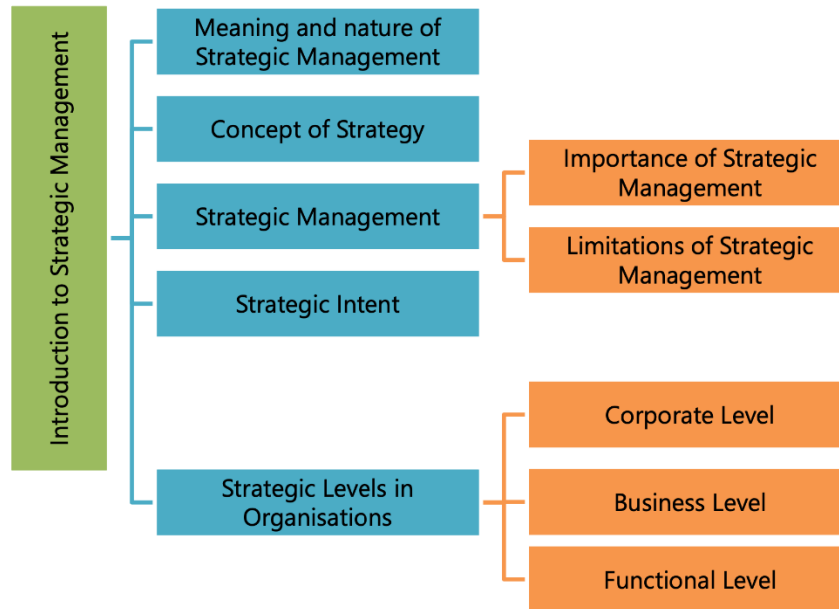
Introduction to Strategic Management

Meaning and nature of Strategic Management

Concept of Strategy

Strategic Management

Importance of Strategic Management

Limitations of Strategic Management

Strategic Intent

Strategic Levels in Organisations

Corporate Level

Business Level

Functional Level